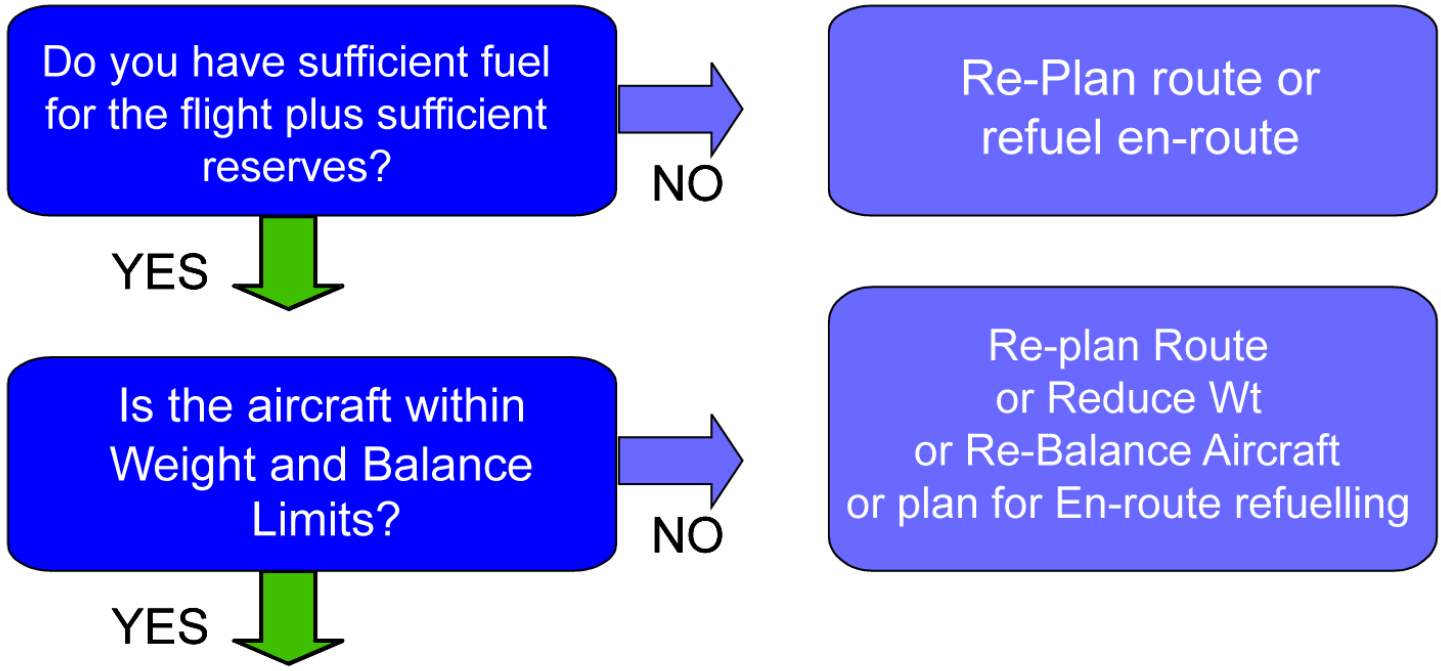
Do you have sufficient fuel for the flight plus sufficient reserves?

NO

Re-Plan route or refuel en-route

YES

Is the aircraft within Weight and Balance Limits?

NO

Re-plan Route
or Reduce Wt
or Re-Balance Aircraft
or plan for En-route refuelling

YES